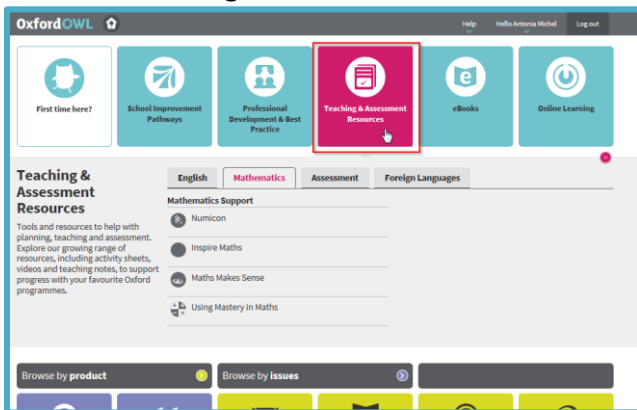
OxfordOWL

Help

Hello Antonia Michel

Log out

First time here?

School Improvement Pathways

Professional Development & Best Practice

Teaching & Assessment Resources

eBooks

Online Learning

Teaching & Assessment Resources

Tools and resources to help with planning, teaching and assessment. Explore our growing range of resources, including activity sheets, videos and teaching notes, to support progress with your favourite Oxford programmes.

English

Mathematics

Assessment

Foreign Languages

Mathematics Support

Numicon

Inspire Maths

Maths Makes Sense

Using Mastery in Maths

Browse by product

Browse by issues